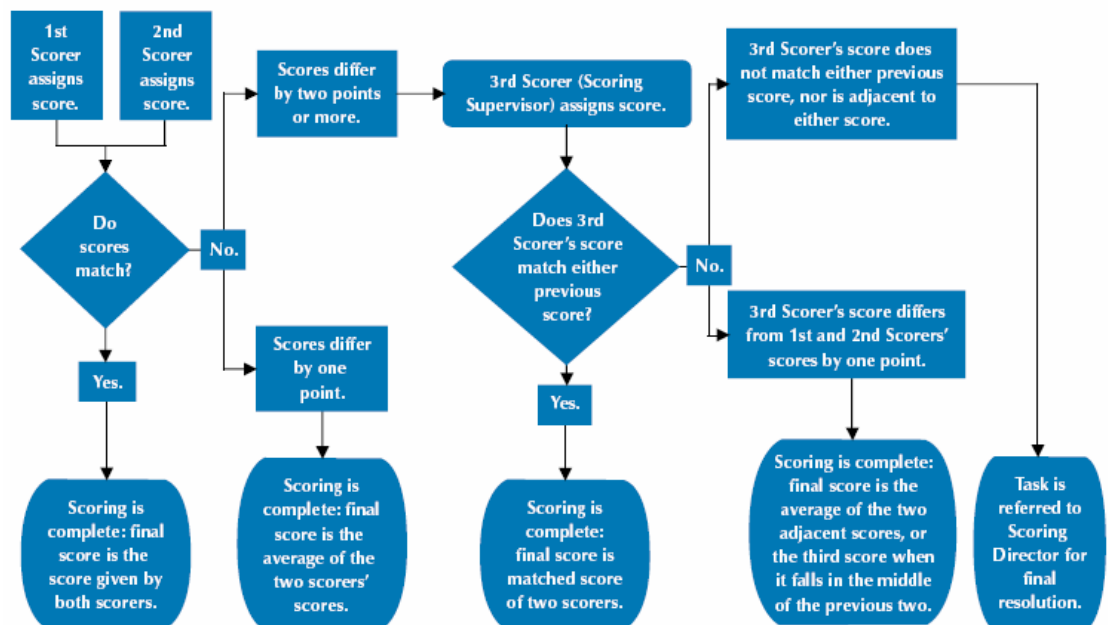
1st Scorer assigns score.

2nd Scorer assigns score.

Do scores match?

Yes.

Scoring is complete: final score is the score given by both scorers.

No.

Scores differ by two points or more.

Scores differ by one point.

Scoring is complete: final score is the average of the two scorers' scores.

3rd Scorer (Scoring Supervisor) assigns score.

Does 3rd Scorer's score match either previous score?

Yes.

Scoring is complete: final score is matched score of two scorers.

No.

3rd Scorer's score does not match either previous score, nor is adjacent to either score.

3rd Scorer's score differs from 1st and 2nd Scorers' scores by one point.

Scoring is complete: final score is the average of the two adjacent scores, or the third score when it falls in the middle of the previous two.

Task is referred to Scoring Director for final resolution.